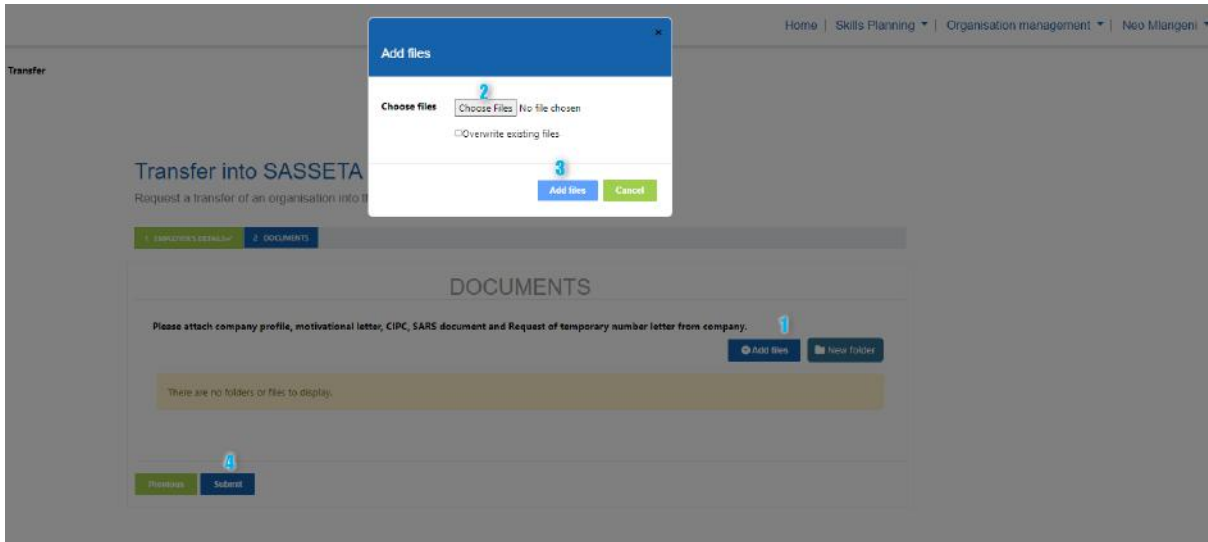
Home | Skills Planning ▾ | Organisation management ▾ | Neo Mlangeni ▾

Transfer

Add files

×

Choose files

2

Choose Files No file chosen

☐Overwrite existing files

3

Add files

Cancel

Transfer into SASSETA

Request a transfer of an organisation into th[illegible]

1. EMPLOYER'S DETAILS ✓

2. DOCUMENTS

DOCUMENTS

Please attach company profile, motivational letter, CIPC, SARS document and Request of temporary number letter from company.

1

Add files

New folder

There are no folders or files to display.

4

Previous

Submit